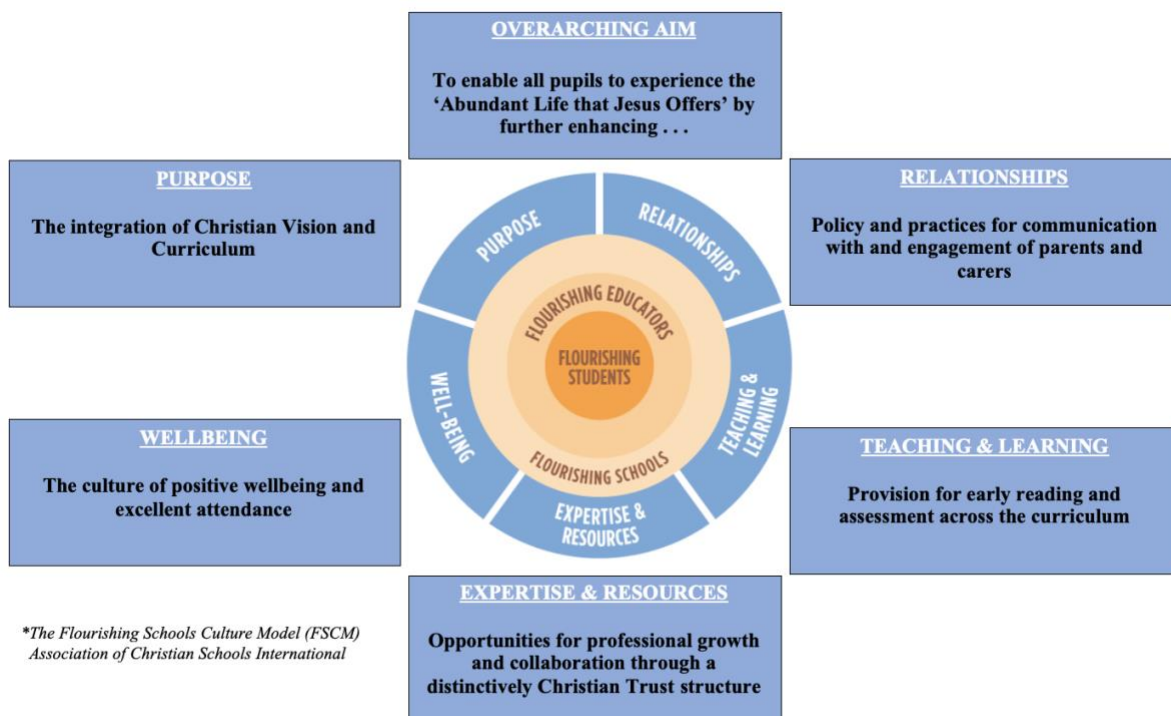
OVERARCHING AIM

To enable all pupils to experience the 'Abundant Life that Jesus Offers' by further enhancing . . .

PURPOSE

The integration of Christian Vision and Curriculum

RELATIONSHIPS

Policy and practices for communication with and engagement of parents and carers

PURPOSE

RELATIONSHIPS

FLOURISHING EDUCATORS

FLOURISHING STUDENTS

WELL-BEING

TEACHING & LEARNING

FLOURISHING SCHOOLS

EXPERTISE & RESOURCES

WELLBEING

The culture of positive wellbeing and excellent attendance

TEACHING & LEARNING

Provision for early reading and assessment across the curriculum

EXPERTISE & RESOURCES

Opportunities for professional growth and collaboration through a distinctively Christian Trust structure

*The Flourishing Schools Culture Model (FSCM) Association of Christian Schools International